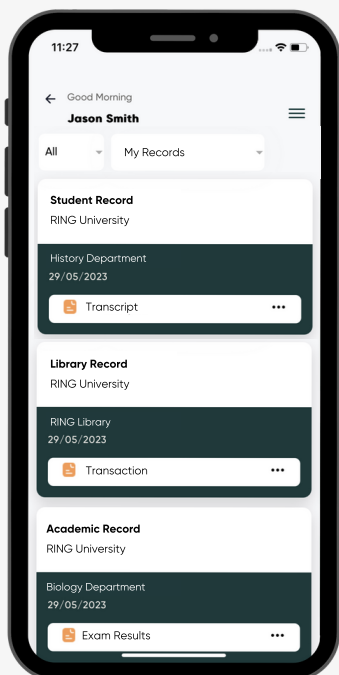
11:27

Good Morning
Jason Smith

All
My Records

Student Record
RING University
History Department
29/05/2023
Transcript
•••

Library Record
RING University
RING Library
29/05/2023
Transaction
•••

Academic Record
RING University
Biology Department
29/05/2023
Exam Results
•••